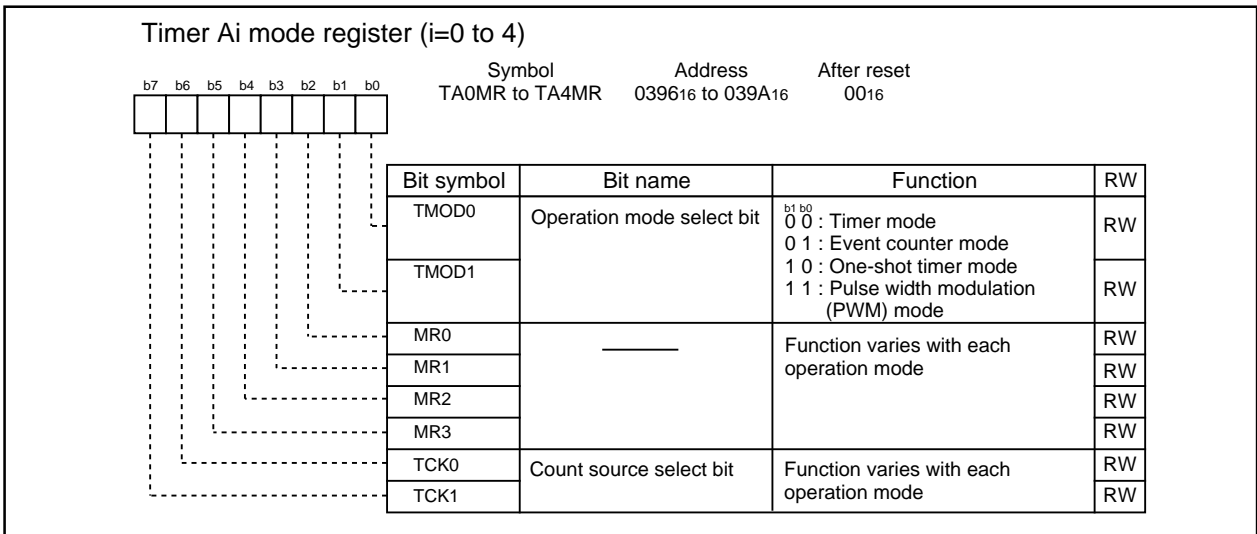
Timer Ai mode register (i=0 to 4)

b7 b6 b5 b4 b3 b2 b1 b0

| Symbol | Address | After reset |
|---|---|---|
| TA0MR to TA4MR | $0396_{16}$ to $039A_{16}$ | $00_{16}$ |

| Bit symbol | Bit name | Function | RW |
|---|---|---|---|
| TMOD0 | Operation mode select bit | b1 b0<br>0 0 : Timer mode<br>0 1 : Event counter mode<br>1 0 : One-shot timer mode<br>1 1 : Pulse width modulation (PWM) mode | RW |
| TMOD1 | | | RW |
| MR0 | ———— | Function varies with each operation mode | RW |
| MR1 | | | RW |
| MR2 | | | RW |
| MR3 | | | RW |
| TCK0 | Count source select bit | Function varies with each operation mode | RW |
| TCK1 | | | RW |